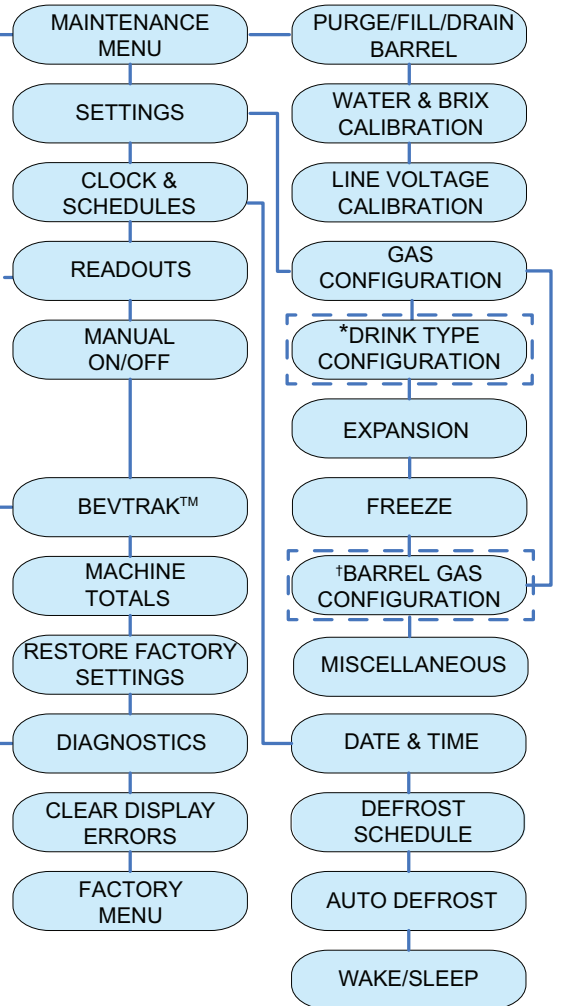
MAINTENANCE MENU

SETTINGS

CLOCK & SCHEDULES

READOUTS

MANUAL ON/OFF

BEVTRAK$^{TM}$

MACHINE TOTALS

RESTORE FACTORY SETTINGS

DIAGNOSTICS

CLEAR DISPLAY ERRORS

FACTORY MENU

PURGE/FILL/DRAIN BARREL

WATER & BRIX CALIBRATION

LINE VOLTAGE CALIBRATION

GAS CONFIGURATION

*DRINK TYPE CONFIGURATION

EXPANSION

FREEZE

†BARREL GAS CONFIGURATION

MISCELLANEOUS

DATE & TIME

DEFROST SCHEDULE

AUTO DEFROST

WAKE/SLEEP